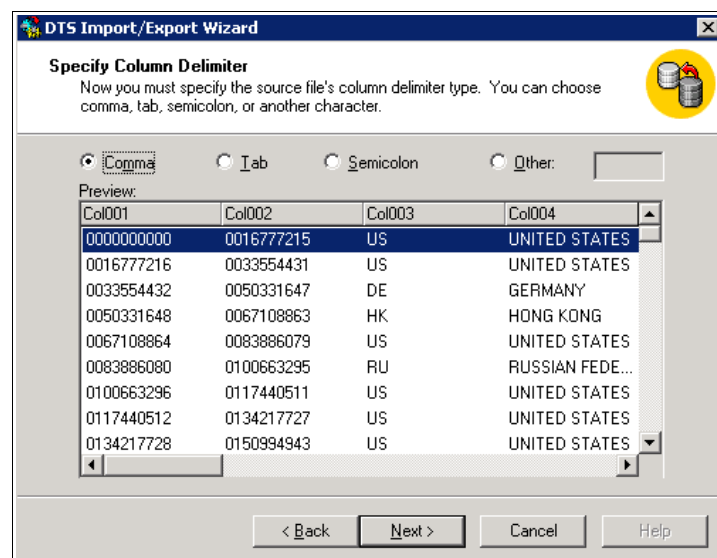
DTS Import/Export Wizard

Specify Column Delimiter

Now you must specify the source file's column delimiter type. You can choose comma, tab, semicolon, or another character.

Comma Tab Semicolon Other:

Preview:

| Col001 | Col002 | Col003 | Col004 |
|---|---|---|---|
| 0000000000 | 0016777215 | US | UNITED STATES |
| 0016777216 | 0033554431 | US | UNITED STATES |
| 0033554432 | 0050331647 | DE | GERMANY |
| 0050331648 | 0067108863 | HK | HONG KONG |
| 0067108864 | 0083886079 | US | UNITED STATES |
| 0083886080 | 0100663295 | RU | RUSSIAN FEDE... |
| 0100663296 | 0117440511 | US | UNITED STATES |
| 0117440512 | 0134217727 | US | UNITED STATES |
| 0134217728 | 0150994943 | US | UNITED STATES |

< Back Next > Cancel Help